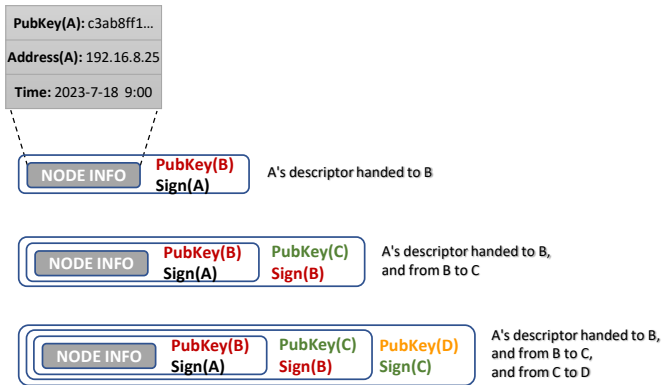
PubKey(A): c3ab8ff1...

Address(A): 192.16.8.25

Time: 2023-7-18 9:00

NODE INFO PubKey(B) Sign(A)

A's descriptor handed to B

NODE INFO PubKey(B) Sign(A) PubKey(C) Sign(B)

A's descriptor handed to B, and from B to C

NODE INFO PubKey(B) Sign(A) PubKey(C) Sign(B) PubKey(D) Sign(C)

A's descriptor handed to B, and from B to C, and from C to D